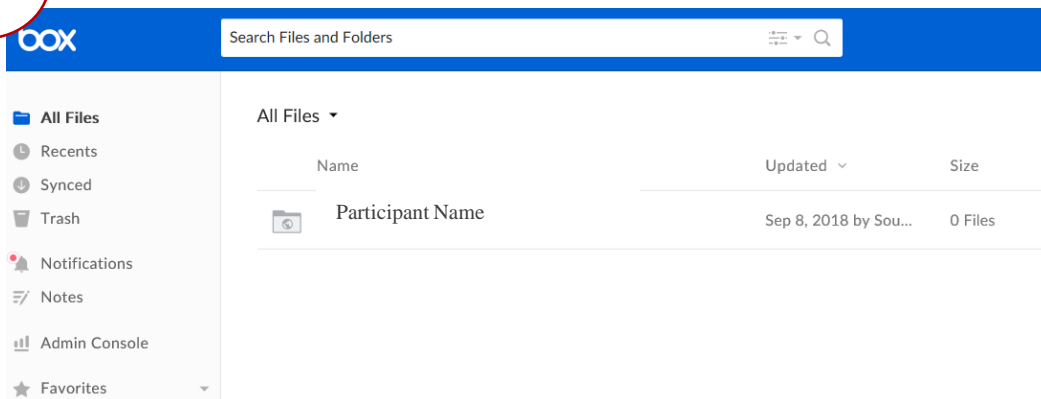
box

Search Files and Folders

All Files
Recents
Synced
Trash
Notifications
Notes
Admin Console
Favorites

All Files

| Name | Updated | Size |
|---|---|---|
| Participant Name | Sep 8, 2018 by Sou... | 0 Files |